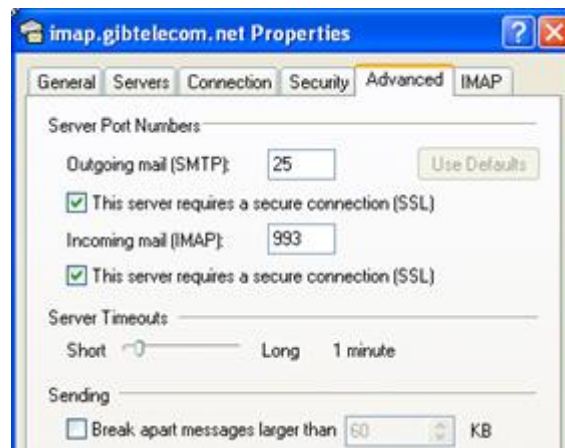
imap.gibtelecom.net Properties

General | Servers | Connection | Security | Advanced | IMAP

Server Port Numbers

Outgoing mail (SMTP): 25

Use Defaults

This server requires a secure connection (SSL)

Incoming mail (IMAP): 993

This server requires a secure connection (SSL)

Server Timeouts

Short Long 1 minute

Sending

Break apart messages larger than 60 KB